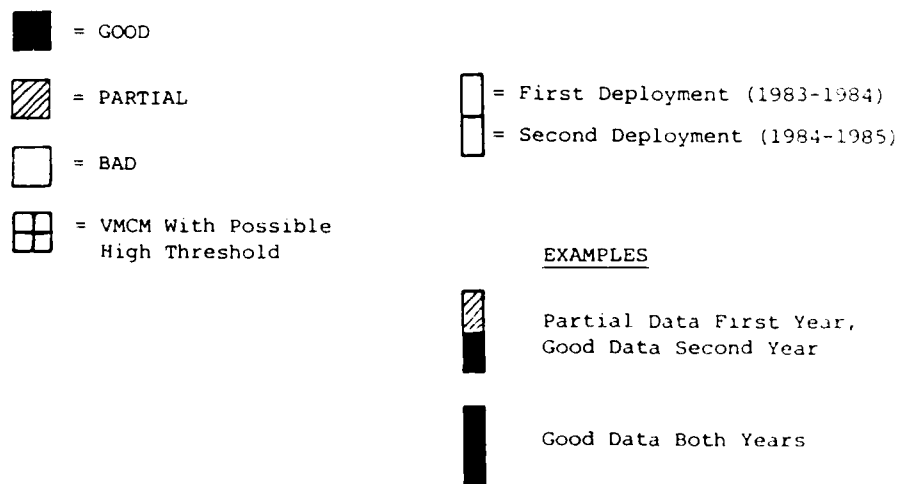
= GOOD

= PARTIAL

= BAD

= VMCM With Possible High Threshold

= First Deployment (1983-1984)

= Second Deployment (1984-1985)

EXAMPLES

Partial Data First Year, Good Data Second Year

Good Data Both Years